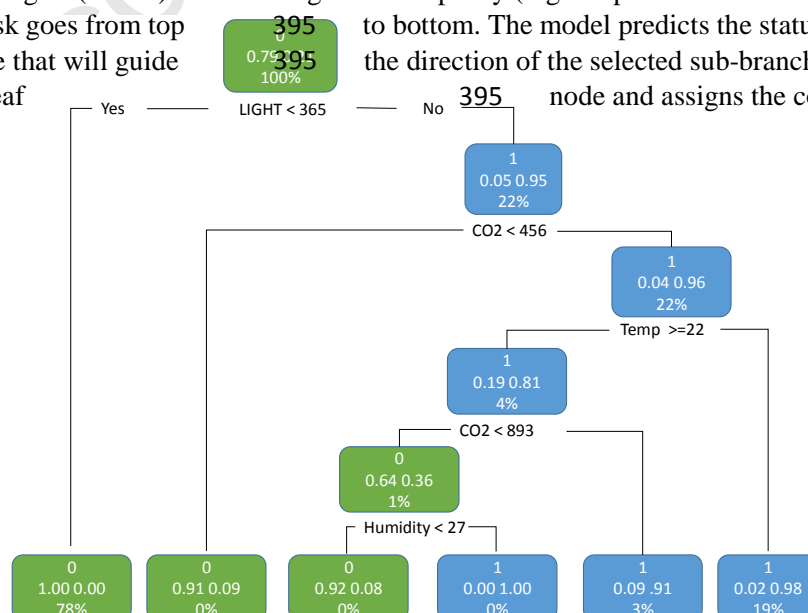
sk goes from top 395 to bottom. The model predicts the statu
e that will guide 395 the direction of the selected sub-branch
af 395 node and assigns the co

0
0.79 0.21
100%

Yes LIGHT < 365 No

1
0.05 0.95
22%

CO2 < 456

1
0.04 0.96
22%

Temp >=22

1
0.19 0.81
4%

CO2 < 893

0
0.64 0.36
1%

Humidity < 27

0
1.00 0.00
78%

0
0.91 0.09
0%

0
0.92 0.08
0%

1
0.00 1.00
0%

1
0.09 .91
3%

1
0.02 0.98
19%